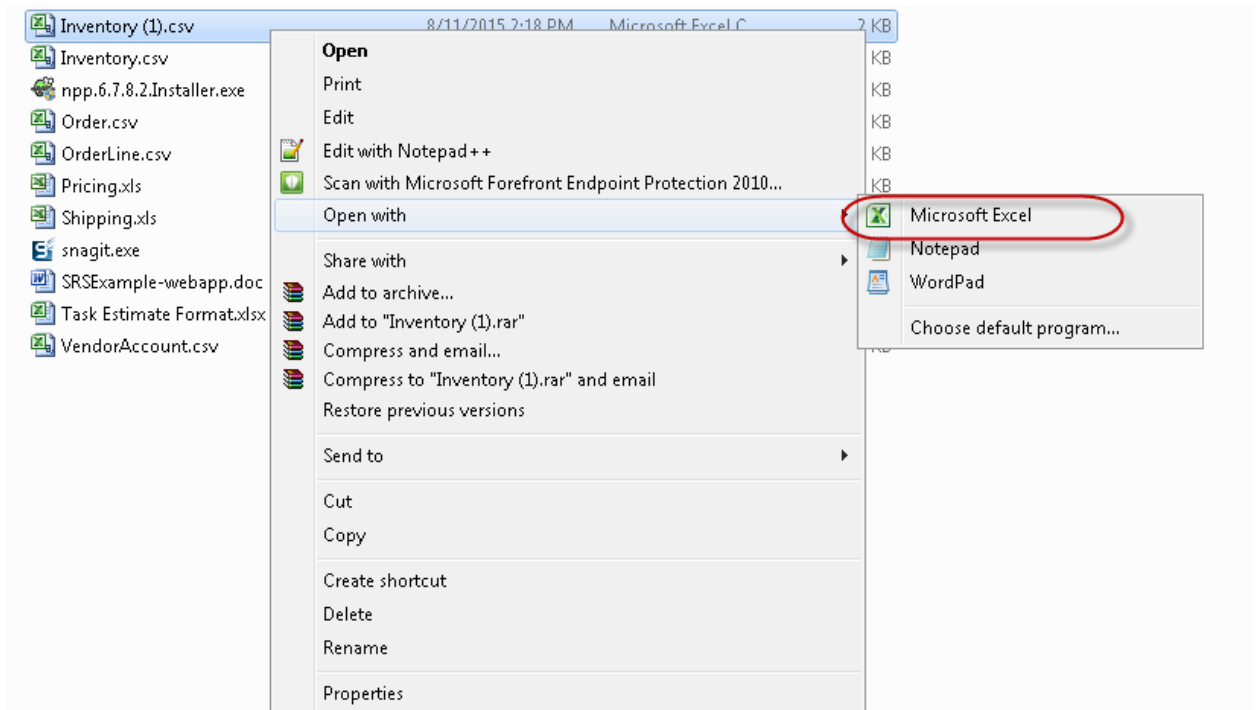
Inventory (1).csv 8/11/2015 2:18 PM Microsoft Excel C 2 KB
Inventory.csv KB
npp.6.7.8.2.Installer.exe KB
Order.csv KB
OrderLine.csv KB
Pricing.xls KB
Shipping.xls
snagit.exe
SRSExample-webapp.doc
Task Estimate Format.xlsx
VendorAccount.csv KB

Open
Print
Edit
Edit with Notepad++
Scan with Microsoft Forefront Endpoint Protection 2010...
Open with
Share with
Add to archive...
Add to "Inventory (1).rar"
Compress and email...
Compress to "Inventory (1).rar" and email
Restore previous versions
Send to
Cut
Copy
Create shortcut
Delete
Rename
Properties

Microsoft Excel
Notepad
WordPad
Choose default program...